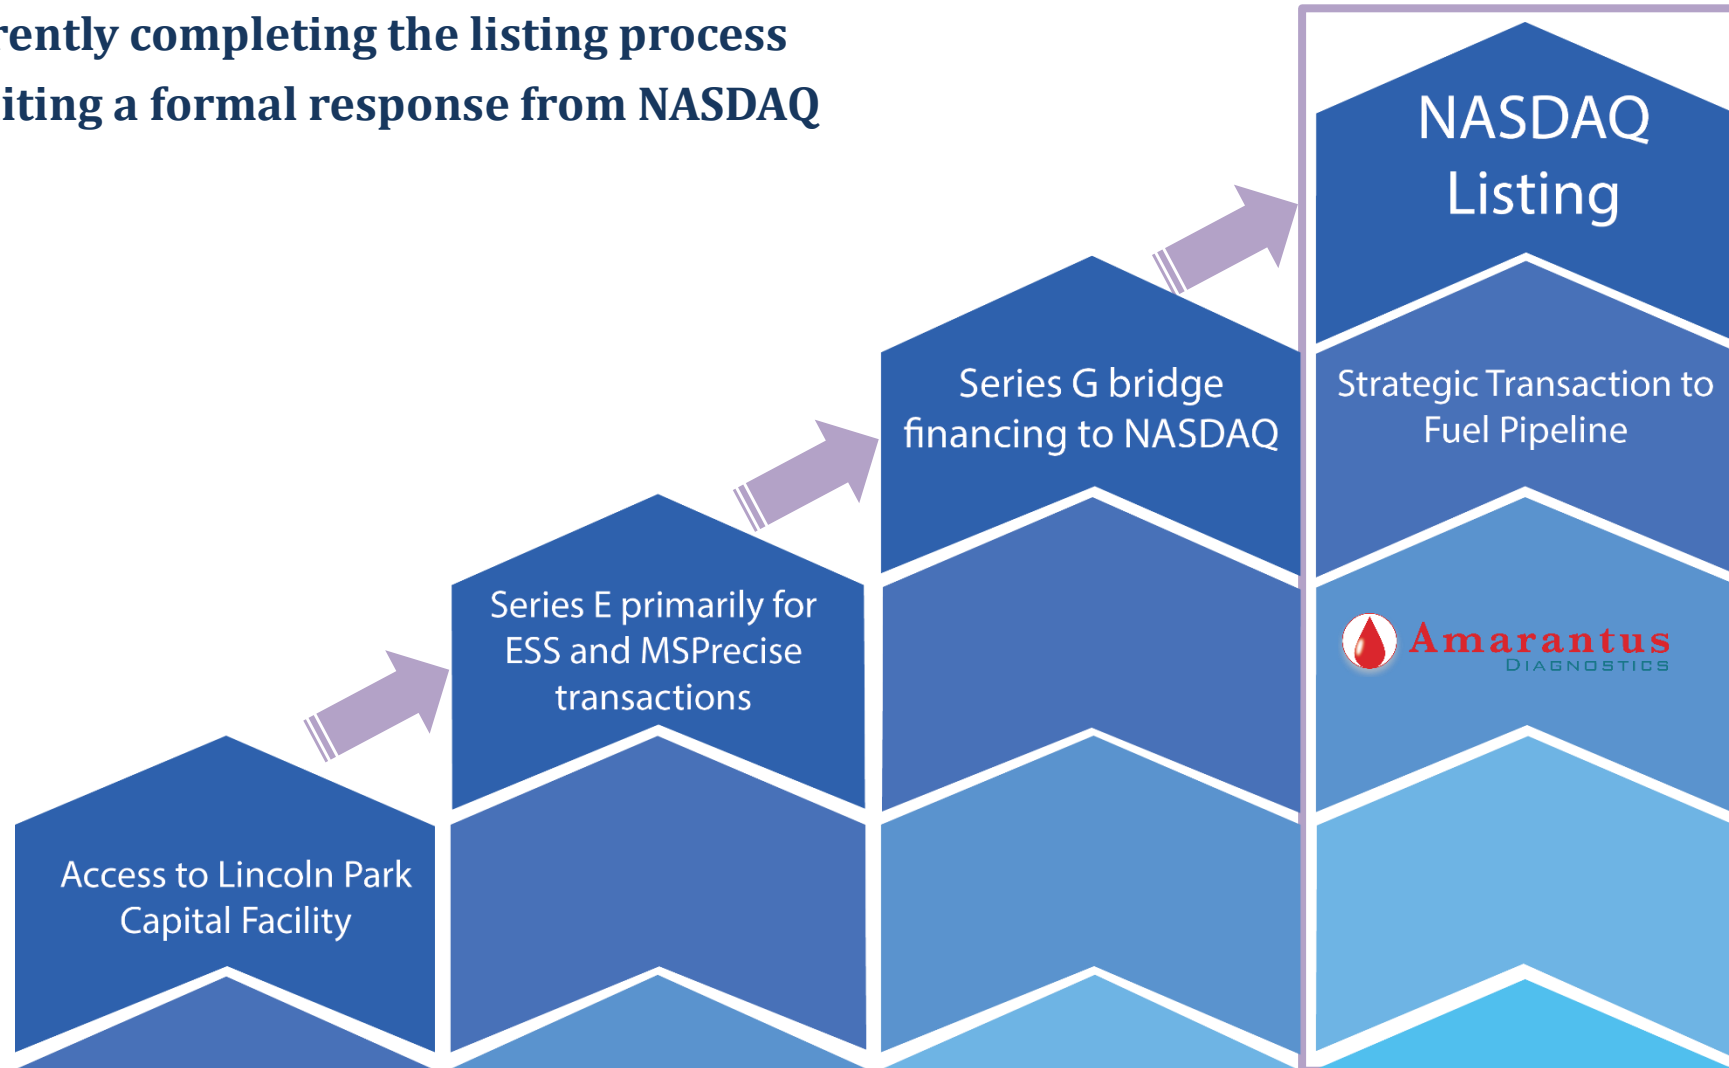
rently completing the listing process
iting a formal response from NASDAQ

NASDAQ Listing

Series G bridge financing to NASDAQ

Strategic Transaction to Fuel Pipeline

Series E primarily for ESS and MSPrecise transactions

Amarantus DIAGNOSTICS

Access to Lincoln Park Capital Facility